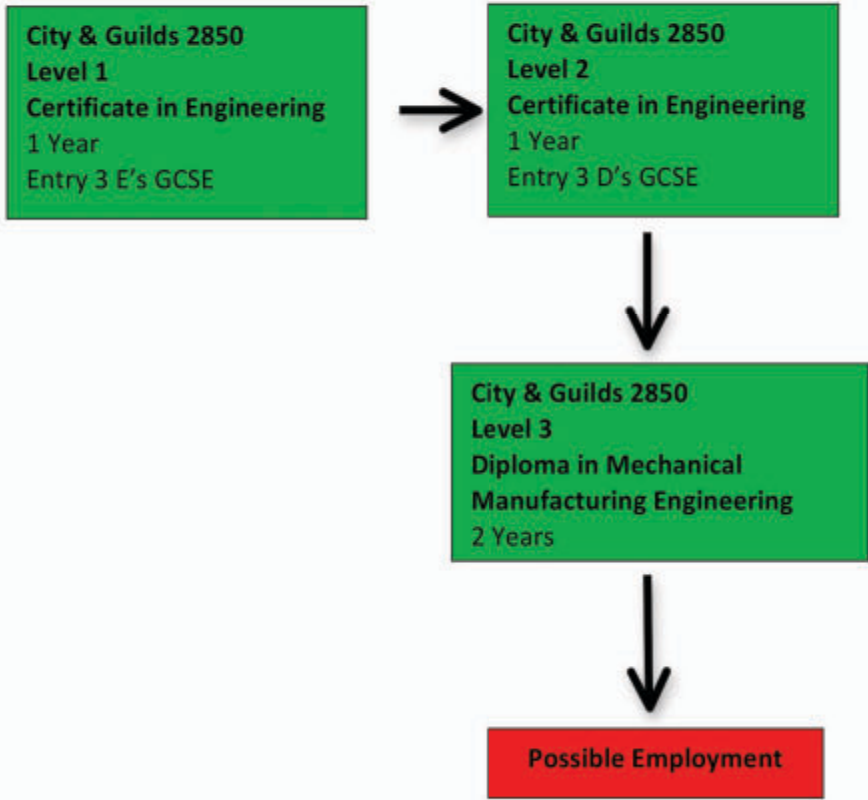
City & Guilds 2850
Level 1
Certificate in Engineering
1 Year
Entry 3 E's GCSE

City & Guilds 2850
Level 2
Certificate in Engineering
1 Year
Entry 3 D's GCSE

City & Guilds 2850
Level 3
Diploma in Mechanical Manufacturing Engineering
2 Years

Possible Employment